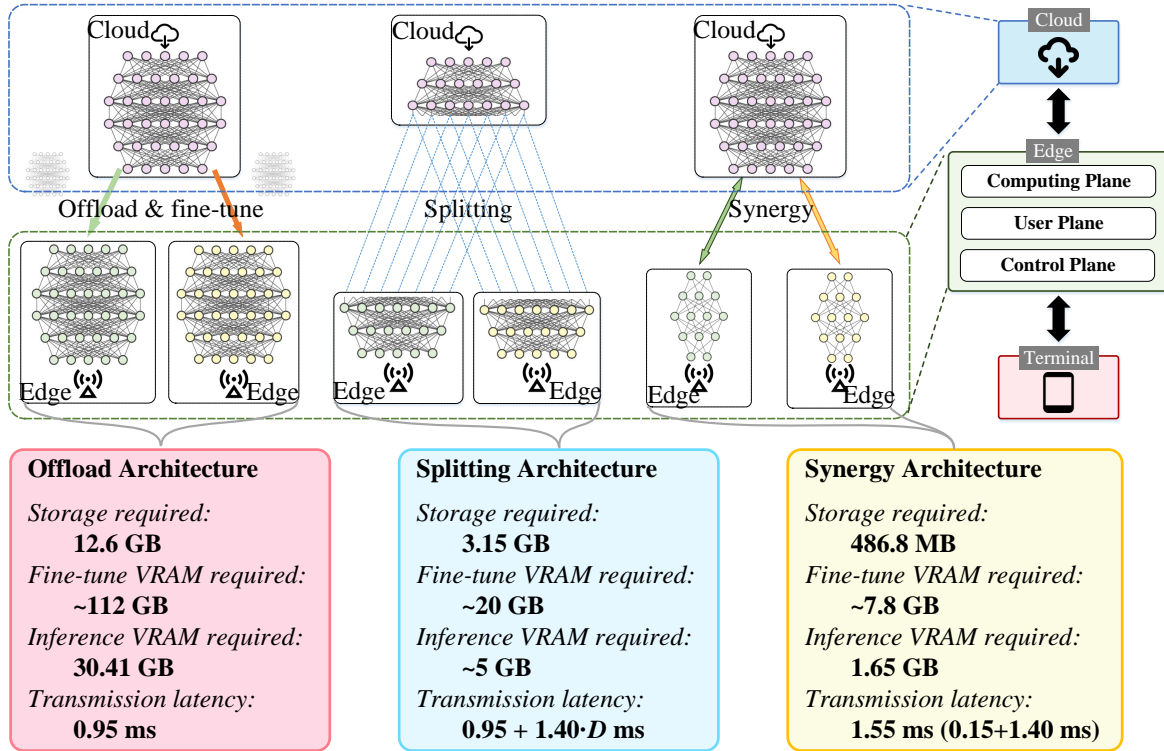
Cloud

Cloud

Cloud

Cloud

Edge

Computing Plane

User Plane

Control Plane

Terminal

Offload & fine-tune

Splitting

Synergy

Edge

Edge

Edge

Edge

Edge

Edge

Offload Architecture

Storage required:

12.6 GB

Fine-tune VRAM required:

~112 GB

Inference VRAM required:

30.41 GB

Transmission latency:

0.95 ms

Splitting Architecture

Storage required:

3.15 GB

Fine-tune VRAM required:

~20 GB

Inference VRAM required:

~5 GB

Transmission latency:

0.95 + 1.40·$D$ ms

Synergy Architecture

Storage required:

486.8 MB

Fine-tune VRAM required:

~7.8 GB

Inference VRAM required:

1.65 GB

Transmission latency:

1.55 ms (0.15+1.40 ms)